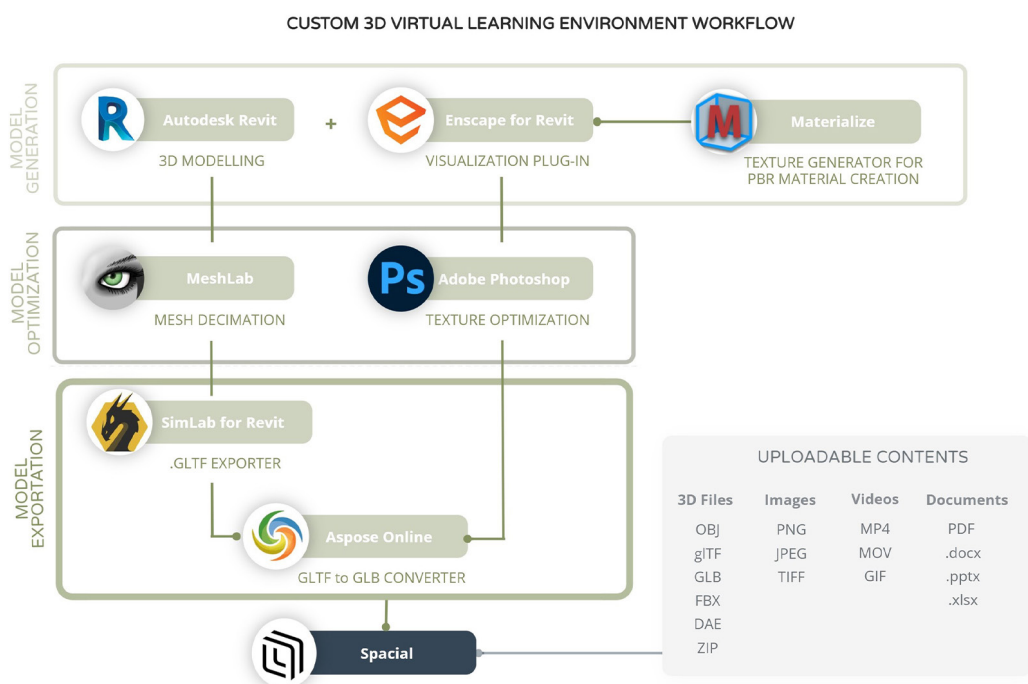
CUSTOM 3D VIRTUAL LEARNING ENVIRONMENT WORKFLOW

MODEL GENERATION

Autodesk Revit
3D MODELLING

+

Enscape for Revit
VISUALIZATION PLUG-IN

Materialize
TEXTURE GENERATOR FOR PBR MATERIAL CREATION

MODEL OPTIMIZATION

MeshLab
MESH DECIMATION

Ps
Adobe Photoshop
TEXTURE OPTIMIZATION

MODEL EXPORTATION

SimLab for Revit
.GLTF EXPORTER

Aspose Online
GLTF to GLB CONVERTER

Spacial

UPLOADABLE CONTENTS

| 3D Files | Images | Videos | Documents |
|---|---|---|---|
| OBJ | PNG | MP4 | PDF |
| glTF | JPEG | MOV | .docx |
| GLB | TIFF | GIF | .pptx |
| FBX | | | .xlsx |
| DAE | | | |
| ZIP | | | |